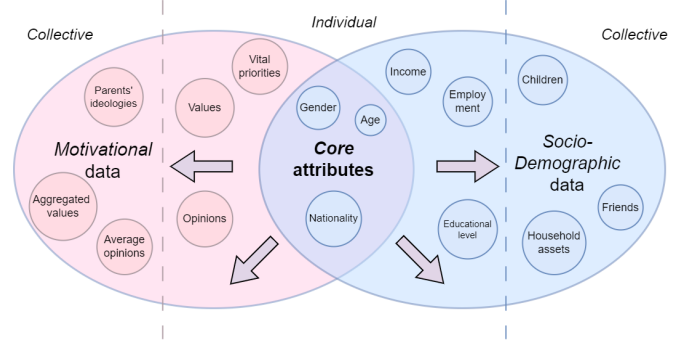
Collective

Individual

Collective

Parents' ideologies

Vital priorities

Values

Income

Employment

Children

Motivational data

Gender

Age

Core attributes

Socio-Demographic data

Aggregated values

Opinions

Nationality

Educational level

Friends

Average opinions

Household assets